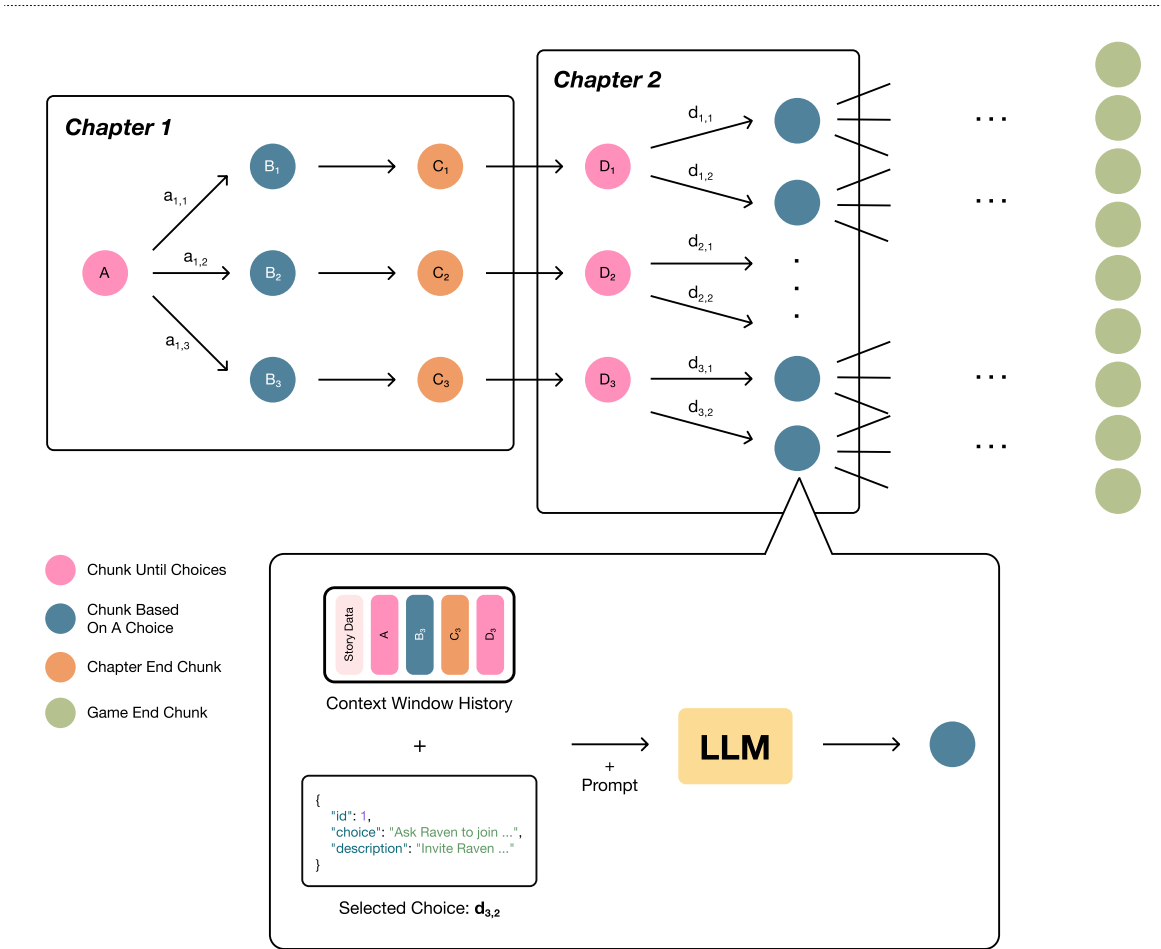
Chapter 1

Chapter 2

A

$a_{1,1}$

$a_{1,2}$

$a_{1,3}$

$B_1$

$B_2$

$B_3$

$C_1$

$C_2$

$C_3$

$D_1$

$D_2$

$D_3$

$d_{1,1}$

$d_{1,2}$

$d_{2,1}$

$d_{2,2}$

$d_{3,1}$

$d_{3,2}$

...

...

...

...

Chunk Until Choices

Chunk Based On A Choice

Chapter End Chunk

Game End Chunk

Story Data

A

$B_3$

$C_3$

$D_3$

Context Window History

+

{
"id": 1,
"choice": "Ask Raven to join ...",
"description": "Invite Raven ..."
}

Selected Choice: $\mathbf{d_{3,2}}$

+
Prompt

LLM